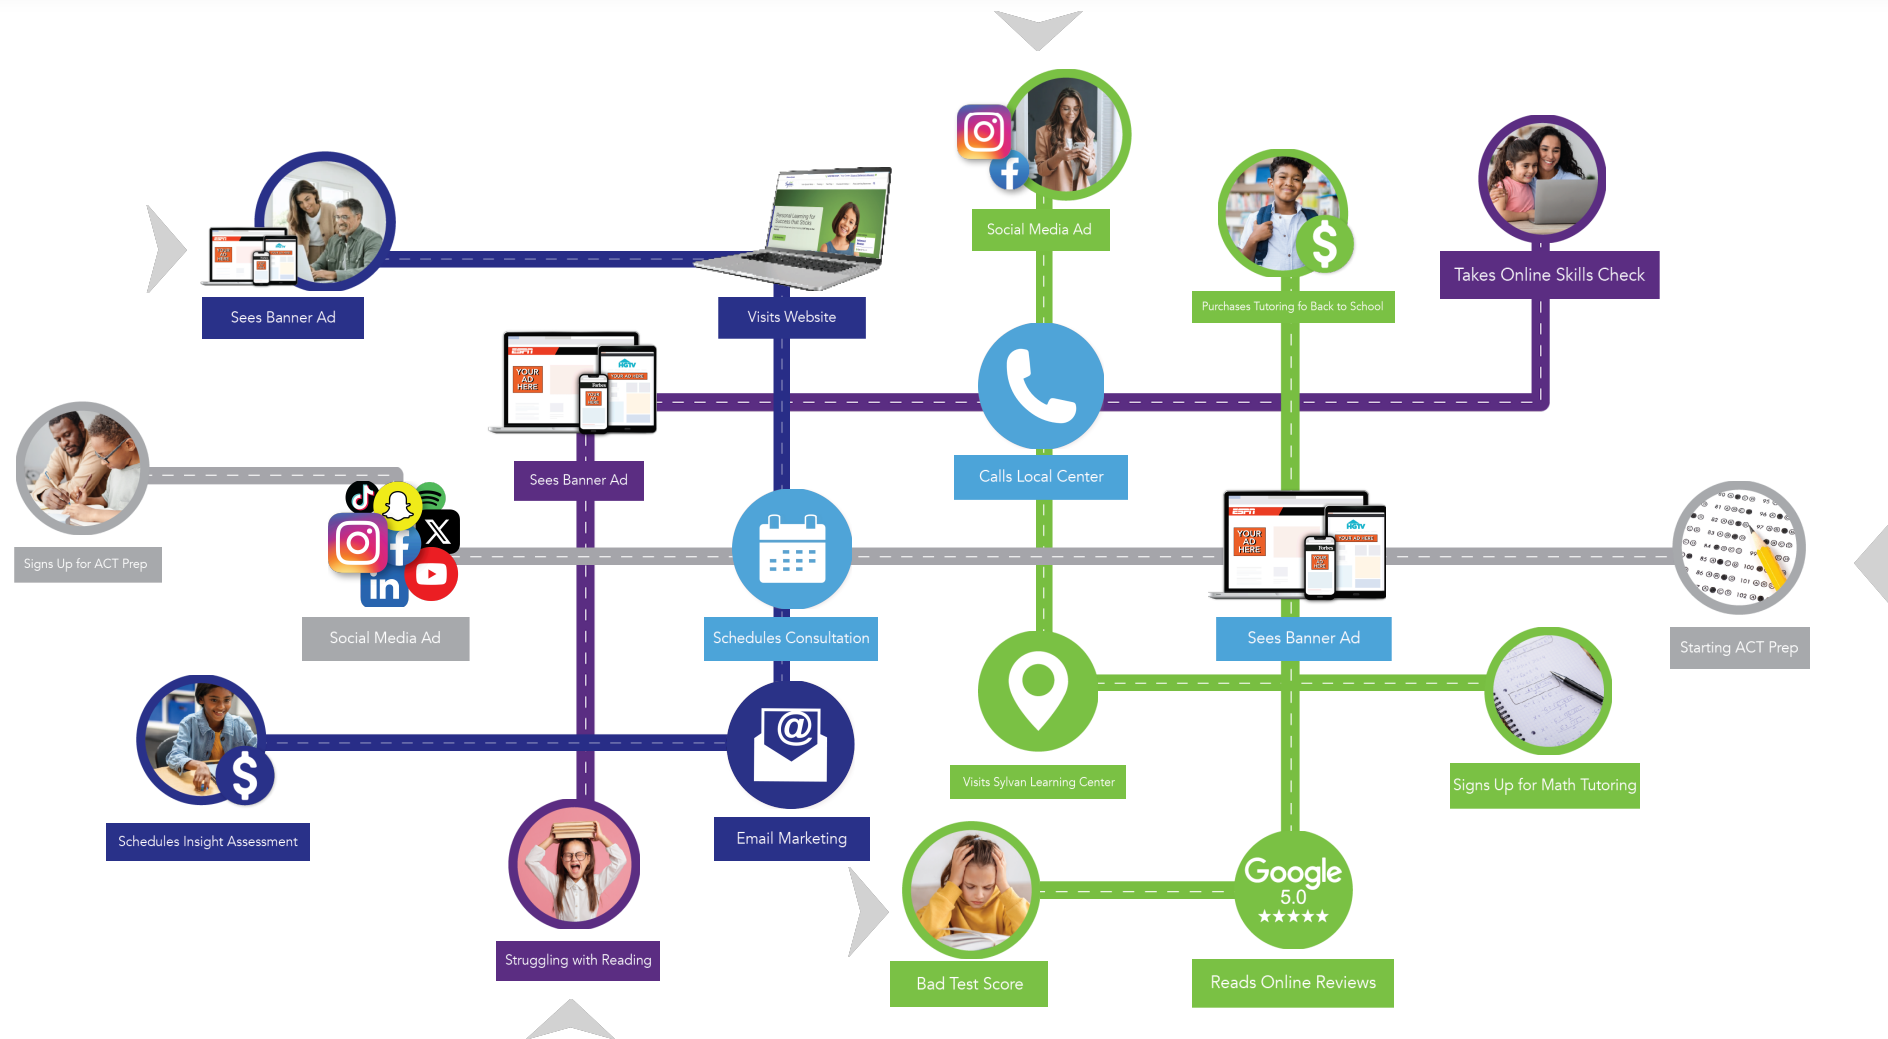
Sees Banner Ad

Visits Website

Social Media Ad

Purchases Tutoring fo Back to School

Takes Online Skills Check

Sees Banner Ad

Calls Local Center

Signs Up for ACT Prep

Social Media Ad

Schedules Consultation

Sees Banner Ad

Starting ACT Prep

Visits Sylvan Learning Center

Signs Up for Math Tutoring

Schedules Insight Assessment

Email Marketing

Struggling with Reading

Bad Test Score

Google 5.0 ★★★★★

Reads Online Reviews